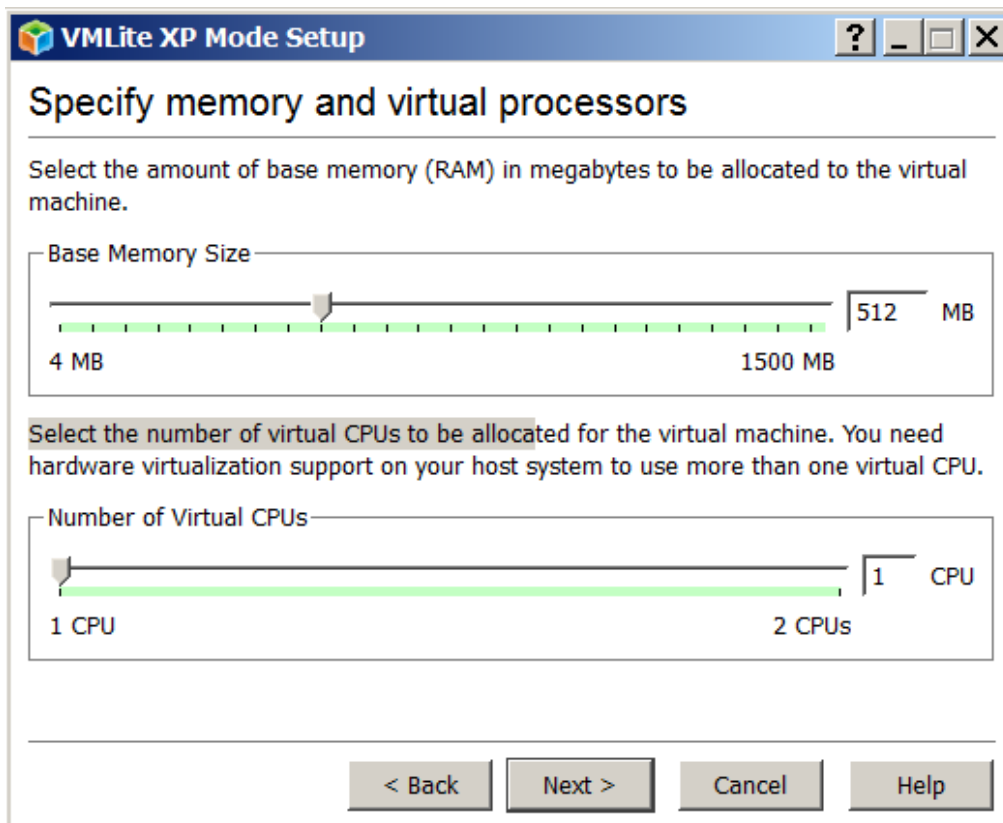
VMLite XP Mode Setup

? _ □ X

Specify memory and virtual processors

Select the amount of base memory (RAM) in megabytes to be allocated to the virtual machine.

Base Memory Size

512 MB

4 MB

1500 MB

Select the number of virtual CPUs to be allocated for the virtual machine. You need hardware virtualization support on your host system to use more than one virtual CPU.

Number of Virtual CPUs

1 CPU

1 CPU

2 CPUs

< Back

Next >

Cancel

Help